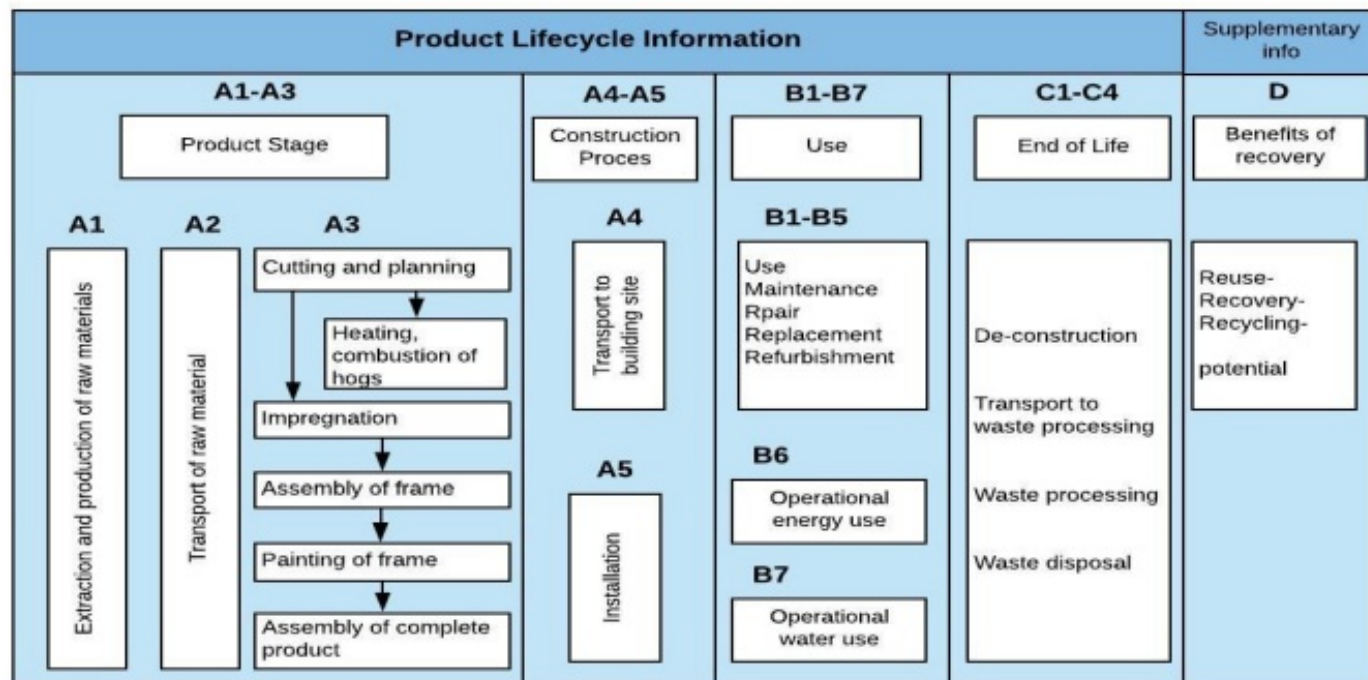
Product Lifecycle Information

Supplementary info

A1-A3

Product Stage

A1

Extraction and production of raw materials

A2

Transport of raw material

A3

Cutting and planning

Heating, combustion of hogs

Impregnation

Assembly of frame

Painting of frame

Assembly of complete product

A4-A5

Construction Proces

A4

Transport to building site

A5

Installation

B1-B7

Use

B1-B5

Use
Maintenance
Rpair
Replacement
Refurbishment

B6

Operational energy use

B7

Operational water use

C1-C4

End of Life

De-construction

Transport to waste processing

Waste processing

Waste disposal

D

Benefits of recovery

Reuse-
Recovery-
Recycling-

potential